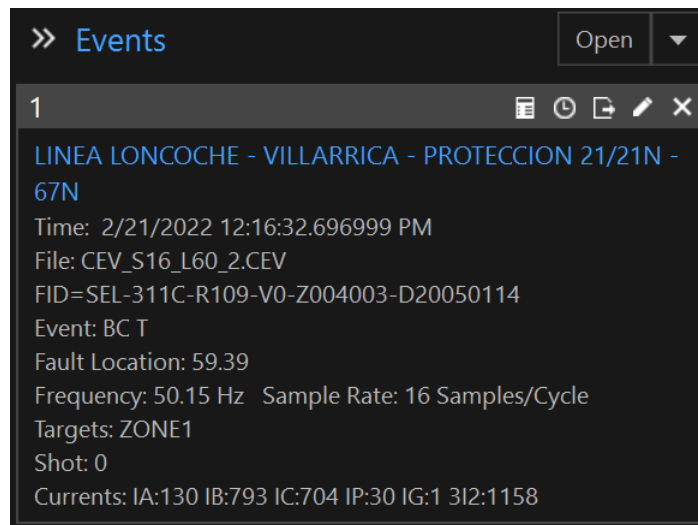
» Events

Open ▾

1

LINEA LONCOCHE - VILLARRICA - PROTECCION 21/21N - 67N

Time: 2/21/2022 12:16:32.696999 PM
File: CEV_S16_L60_2.CEV
FID=SEL-311C-R109-V0-Z004003-D20050114
Event: BC T
Fault Location: 59.39
Frequency: 50.15 Hz Sample Rate: 16 Samples/Cycle
Targets: ZONE1
Shot: 0
Currents: IA:130 IB:793 IC:704 IP:30 IG:1 3I2:1158